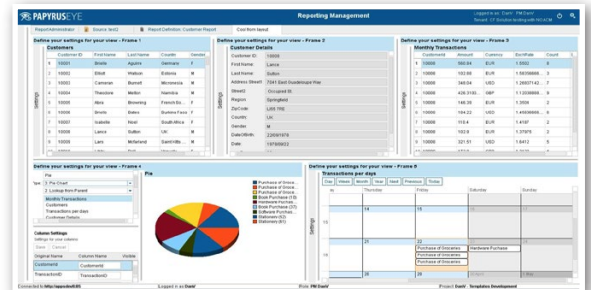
PAPYRUSEYE

Reporting Management

ReportAdministrator | Source Test2 | Report Definition: Customer Report | Customer layout

Define your settings for your view - Frame 1

Customers

| | Customer ID | First Name | Last Name | Country | Gender |
|---|---|---|---|---|---|
| 1 | 10001 | Brette | Aguirre | Germany | F |
| 2 | 10002 | Elliott | Watson | Estonia | M |
| 3 | 10003 | Cameron | Burrell | Micronesia | M |
| 4 | 10004 | Theodore | Mellon | Namibia | M |
| 5 | 10005 | Alice | Browning | French Gu | F |
| 6 | 10006 | Brody | Bates | Burkina Faso | F |
| 7 | 10007 | Isabelle | Neal | South Africa | F |
| 8 | 10008 | Lance | Sutton | UK | M |
| 9 | 10009 | Lars | McFarland | Saint Kitts | M |

Define your settings for your view - Frame 2

Customer Details

| | |
|---|---|
| Customer ID | 10008 |
| First Name | Lance |
| Last Name | Sutton |
| Address Street | 7041 East Guadeloupe Way |
| Street2 | Occupied St |
| Region | Springfield |
| ZipCode | U88 7RE |
| Country | UK |
| Gender | M |
| DateOfBirth | 22/09/1978 |
| Date | 1978/09/22 |

Define your settings for your view - Frame 3

Monthly Transactions

| | CustomerID | Amount | Currency | BuyRate | Count |
|---|---|---|---|---|---|
| 1 | 10008 | 560.54 | EUR | 1.0502 | 6 |
| 2 | 10008 | 132.65 | EUR | 1.55358688 | 3 |
| 3 | 10008 | 348.04 | USD | 1.29637143 | 7 |
| 4 | 10008 | 426.3133 | GBP | 1.12536888 | 6 |
| 5 | 10008 | 148.35 | EUR | 1.3506 | 2 |
| 6 | 10008 | 164.22 | USD | 1.45836666 | 6 |
| 7 | 10008 | 115.4 | EUR | 1.4137 | 2 |
| 8 | 10008 | 102.9 | EUR | 1.37879 | 2 |
| 9 | 10008 | 321.51 | USD | 1.6412 | 5 |

Define your settings for your view - Frame 4

Pie

Type: 3 Pie Chart
2 Listing from Parent
Monthly Transactions
Customers
Transactions per days
Customer Details

Column Settings
Settings for your column
Save | Cancel

| Original Name | Column Name | Visible |
|---|---|---|
| CustomerID | CustomerId | |
| TransactionID | TransactionID | |

Pie

Purchase of Groceries
Purchase of Groce...
Purchase of Groce...
Book Purchase (13)
Hardware Purchase
Book Purchase (37)
Software Purcha...
Stationery (61)
Stationery (61)

Define your settings for your view - Frame 9

Transactions per days

Day | Week | Month | Year | Next | Previous | Today

Thursday | Friday | Saturday | Sunday

14 | 15 | 16

19 | 20

21 | 22 | 23

Purchase of Groceries | Hardware Purchase
Purchase of Groceries
Purchase of Groceries

26 | 28 | 29

Connected to: http://appsrvdoc85 | Logged in as: DanV | Work: PM DanV | Project: DanV - Templates Development